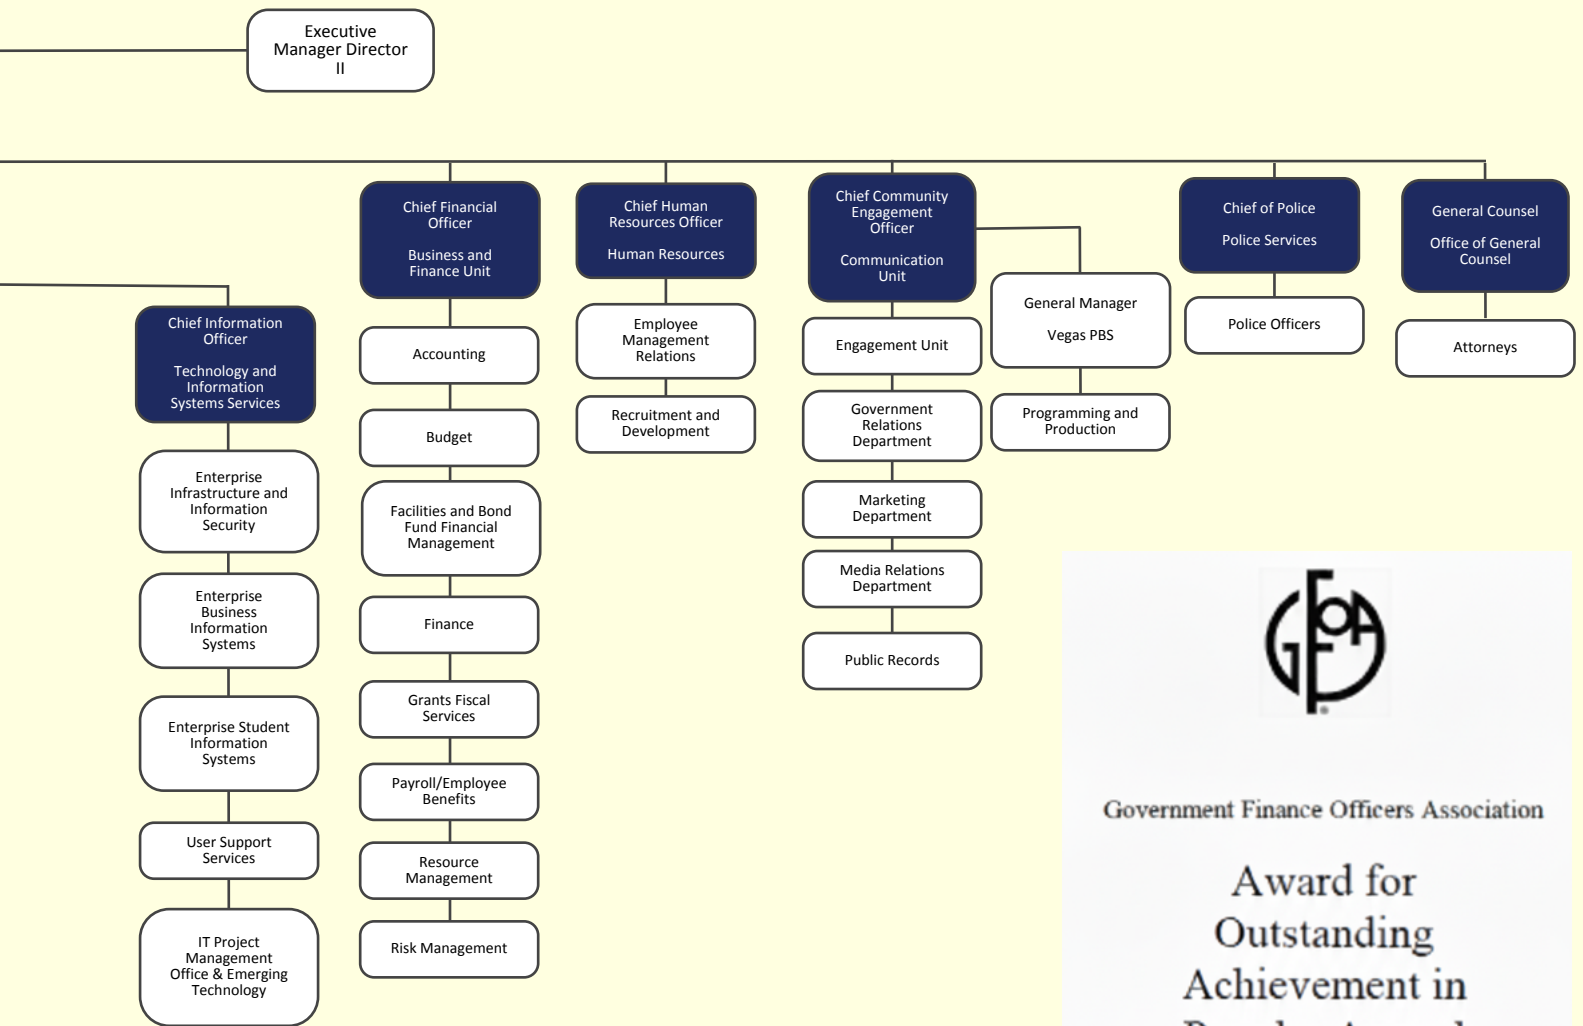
Executive Manager Director II

Chief Information Officer

Technology and Information Systems Services

Enterprise Infrastructure and Information Security

Enterprise Business Information Systems

Enterprise Student Information Systems

User Support Services

IT Project Management Office & Emerging Technology

Chief Financial Officer

Business and Finance Unit

Accounting

Budget

Facilities and Bond Fund Financial Management

Finance

Grants Fiscal Services

Payroll/Employee Benefits

Resource Management

Risk Management

Chief Human Resources Officer

Human Resources

Employee Management Relations

Recruitment and Development

Chief Community Engagement Officer

Communication Unit

Engagement Unit

Government Relations Department

Marketing Department

Media Relations Department

Public Records

General Manager

Vegas PBS

Programming and Production

Chief of Police

Police Services

Police Officers

General Counsel

Office of General Counsel

Attorneys

GFOA

Government Finance Officers Association

Award for Outstanding Achievement in

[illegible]